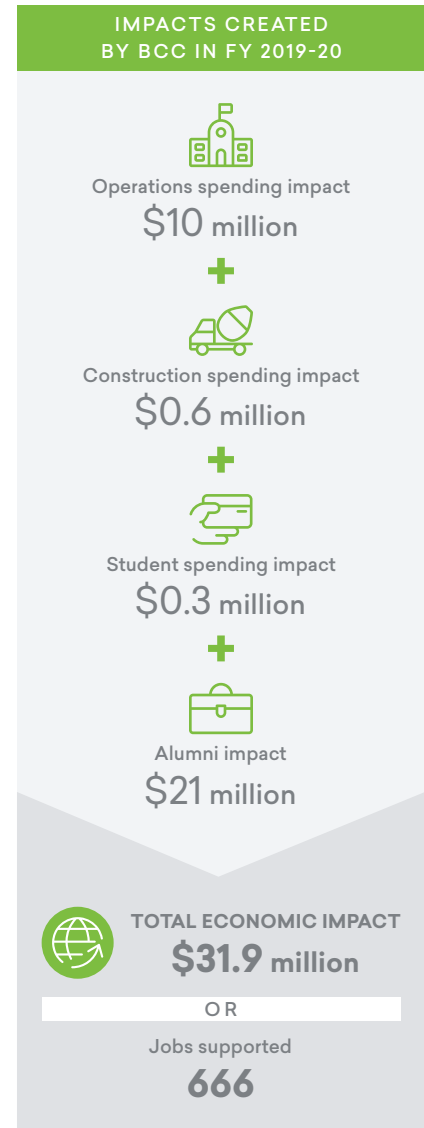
IMPACTS CREATED BY BCC IN FY 2019-20

Operations spending impact
\$10 million

+

Construction spending impact
\$0.6 million

+

Student spending impact
\$0.3 million

+

Alumni impact
\$21 million

TOTAL ECONOMIC IMPACT
\$31.9 million

OR

Jobs supported
666